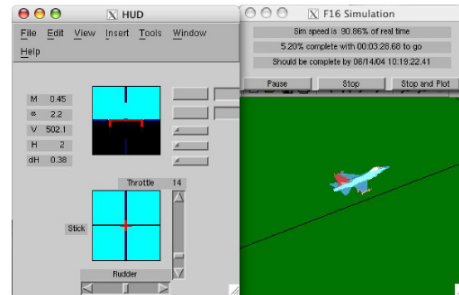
HUD

File Edit View Insert Tools Window

Help

M 0.45

α 2.2

V 502.1

H 2

dH 0.38

Throttle 14

Stick

Rudder

F16 Simulation

Sim speed is 90.86% of real time

5.20% complete with 00:03:28.68 to go

Should be complete by 06/14/04 10:19:22.41

Pause

Stop

Stop and Plot